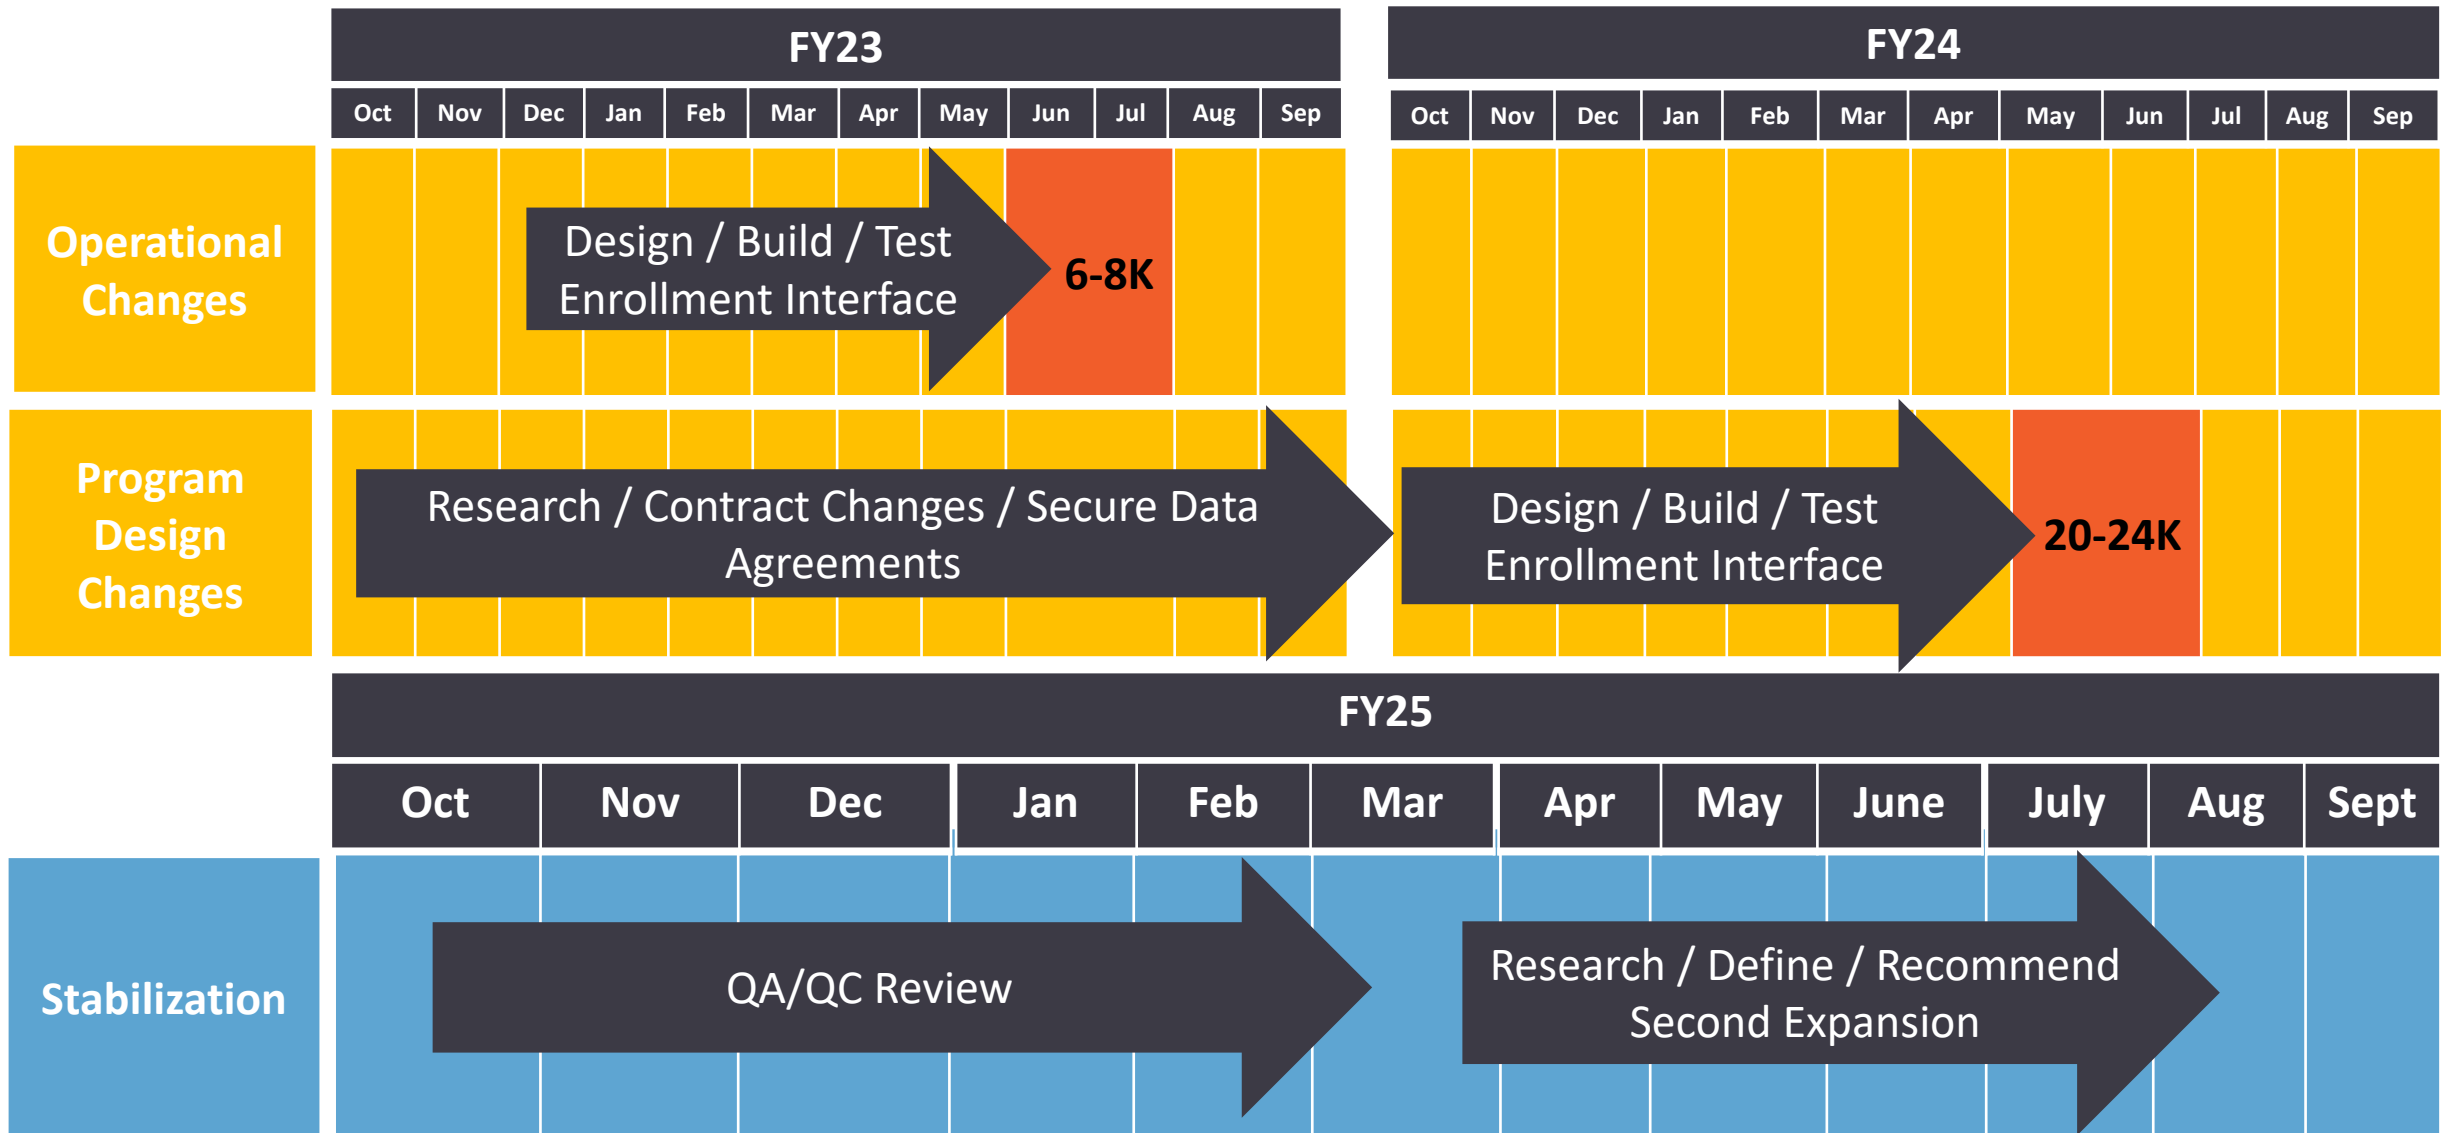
FY23

Oct Nov Dec Jan Feb Mar Apr May Jun Jul Aug Sep

FY24

Oct Nov Dec Jan Feb Mar Apr May Jun Jul Aug Sep

Operational Changes

Design / Build / Test Enrollment Interface

6-8K

Program Design Changes

Research / Contract Changes / Secure Data Agreements

Design / Build / Test Enrollment Interface

20-24K

FY25

Oct Nov Dec Jan Feb Mar Apr May June July Aug Sept

Stabilization

QA/QC Review

Research / Define / Recommend Second Expansion